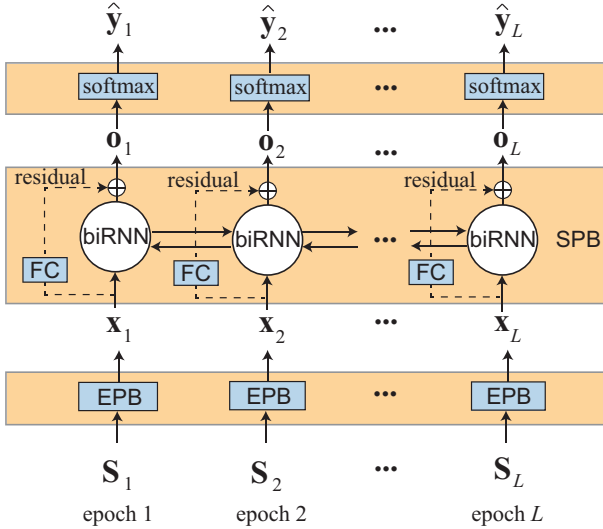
$\hat{\mathbf{y}}_1$ $\hat{\mathbf{y}}_2$ ••• $\hat{\mathbf{y}}_L$

softmax softmax ••• softmax

$\mathbf{o}_1$ $\mathbf{o}_2$ ••• $\mathbf{o}_L$

residual residual residual

biRNN biRNN ••• biRNN SPB

FC FC FC

$\mathbf{x}_1$ $\mathbf{x}_2$ ••• $\mathbf{x}_L$

EPB EPB ••• EPB

$\mathbf{S}_1$ $\mathbf{S}_2$ ••• $\mathbf{S}_L$

epoch 1 epoch 2 epoch $L$